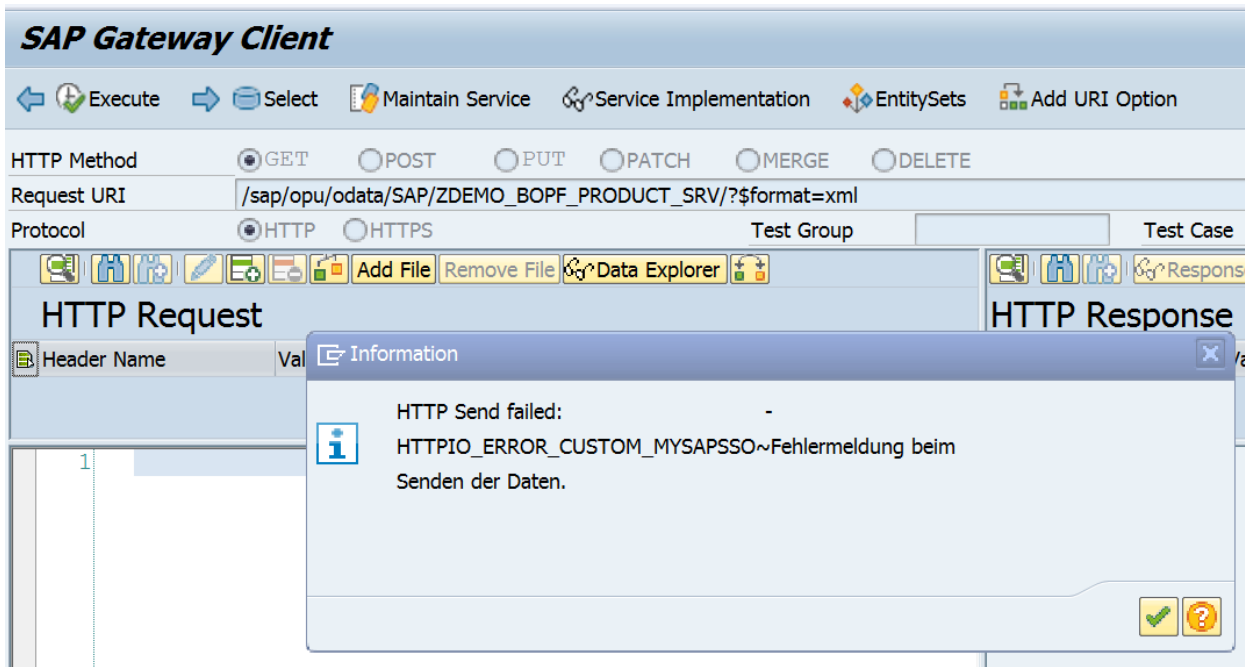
SAP Gateway Client

Execute Select Maintain Service Service Implementation EntitySets Add URI Option

HTTP Method GET POST PUT PATCH MERGE DELETE
Request URI /sap/opu/odata/SAP/ZDEMO_BOPF_PRODUCT_SRV/?$format=xml
Protocol HTTP HTTPS Test Group Test Case

Add File Remove File Data Explorer

HTTP Request

Header Name Val

1

Respons

HTTP Response

Va

Information

HTTP Send failed: -
HTTPIO_ERROR_CUSTOM_MYSAPSSO~Fehlermeldung beim Senden der Daten.